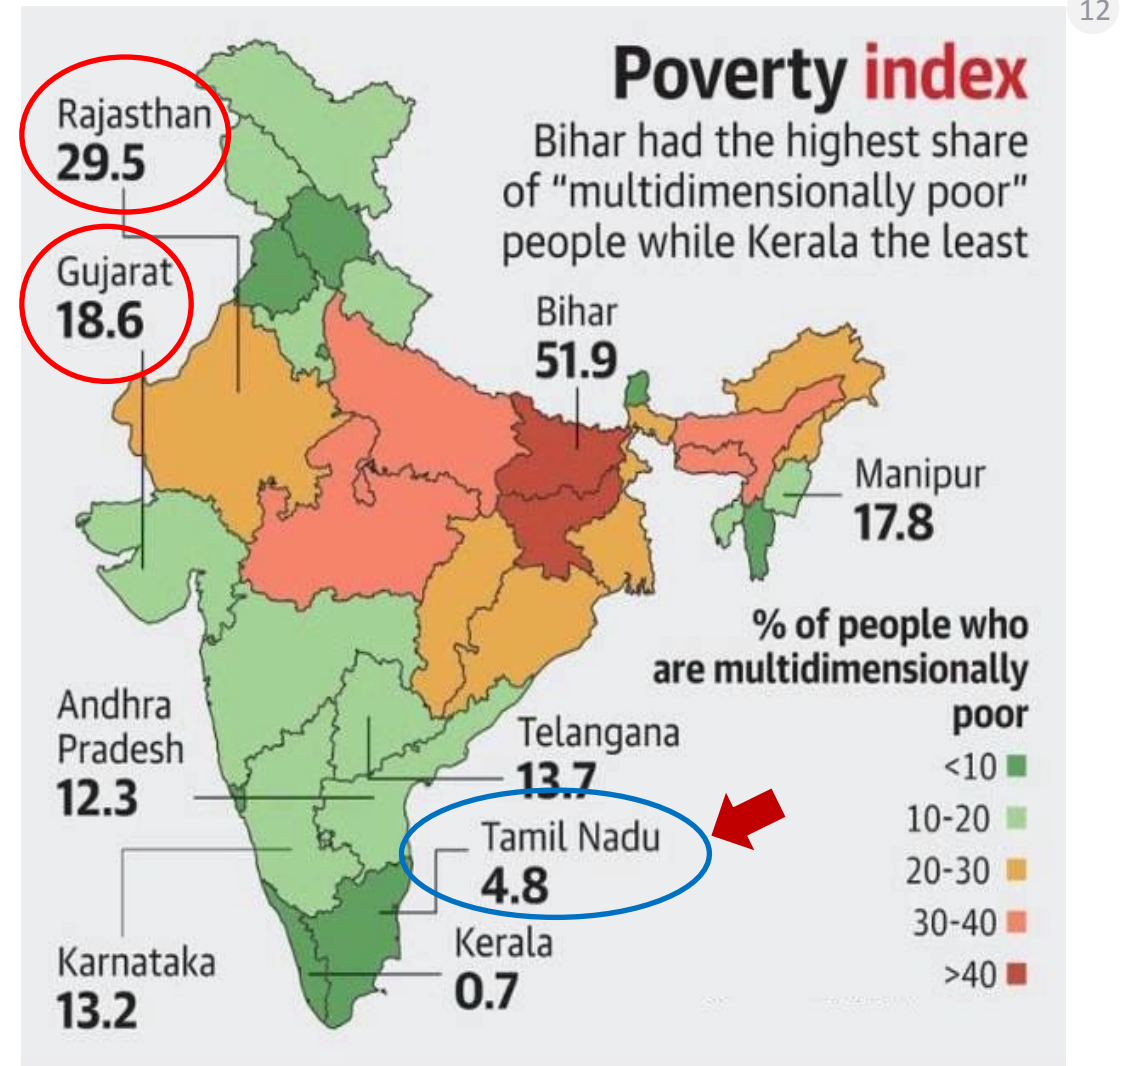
12

Poverty index

Bihar had the highest share of "multidimensionally poor" people while Kerala the least

Rajasthan
29.5

Gujarat
18.6

Bihar
51.9

Manipur
17.8

% of people who are multidimensionally poor

<10
10-20
20-30
30-40
>40

Andhra Pradesh
12.3

Telangana
13.7

Tamil Nadu
4.8

Kerala
0.7

Karnataka
13.2